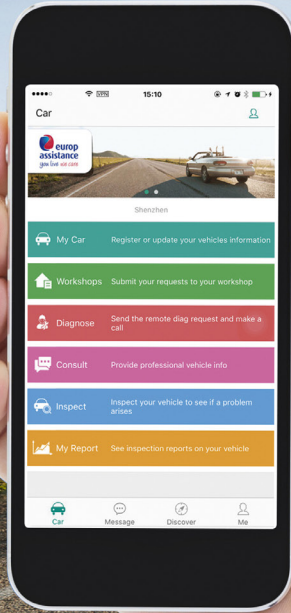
●●●●○ VPN 15:10

Car

europ assistance
you live we care

Shenzhen

My Car Register or update your vehicles information

Workshops Submit your requests to your workshop

Diagnose Send the remote diag request and make a call

Consult Provide professional vehicle info

Inspect Inspect your vehicle to see if a problem arises

My Report See inspection reports on your vehicle

Car Message Discover Me